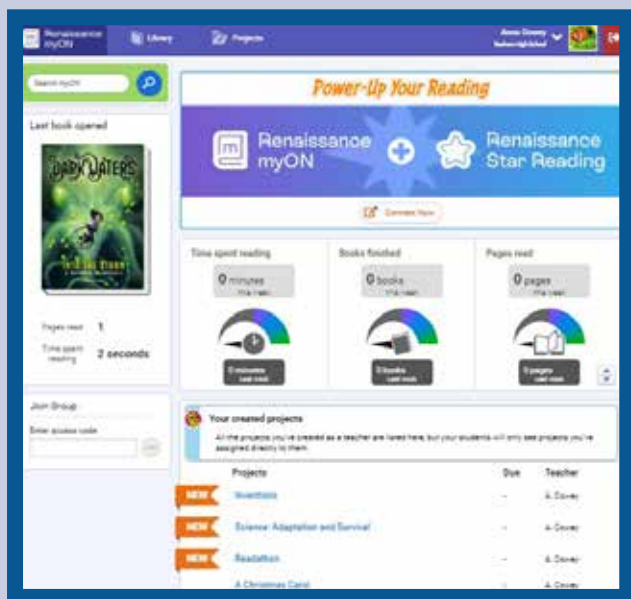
Renaissance myON Library Projects

Search myON

Last book opened

DARK WATERS

Pages read 1

Time spent reading 2 seconds

Join Group

Enter access code

Power-Up Your Reading

Renaissance myON

Renaissance Star Reading

Connect Now

Time spent reading

0 minutes this week

0 minutes last week

Books finished

0 books this week

0 books last week

Pages read

0 pages this week

0 pages last week

Your created projects

All the projects you've created as a teacher are listed here, but your students will only see projects you've assigned directly to them.

| | Projects | Due | Teacher |
|---|---|---|---|
| NEW | Inventions | – | A. Covey |
| NEW | Science: Adaptation and Survival | – | A. Covey |
| NEW | Radiation | – | A. Covey |
| | A Christmas Carol | – | A. Covey |